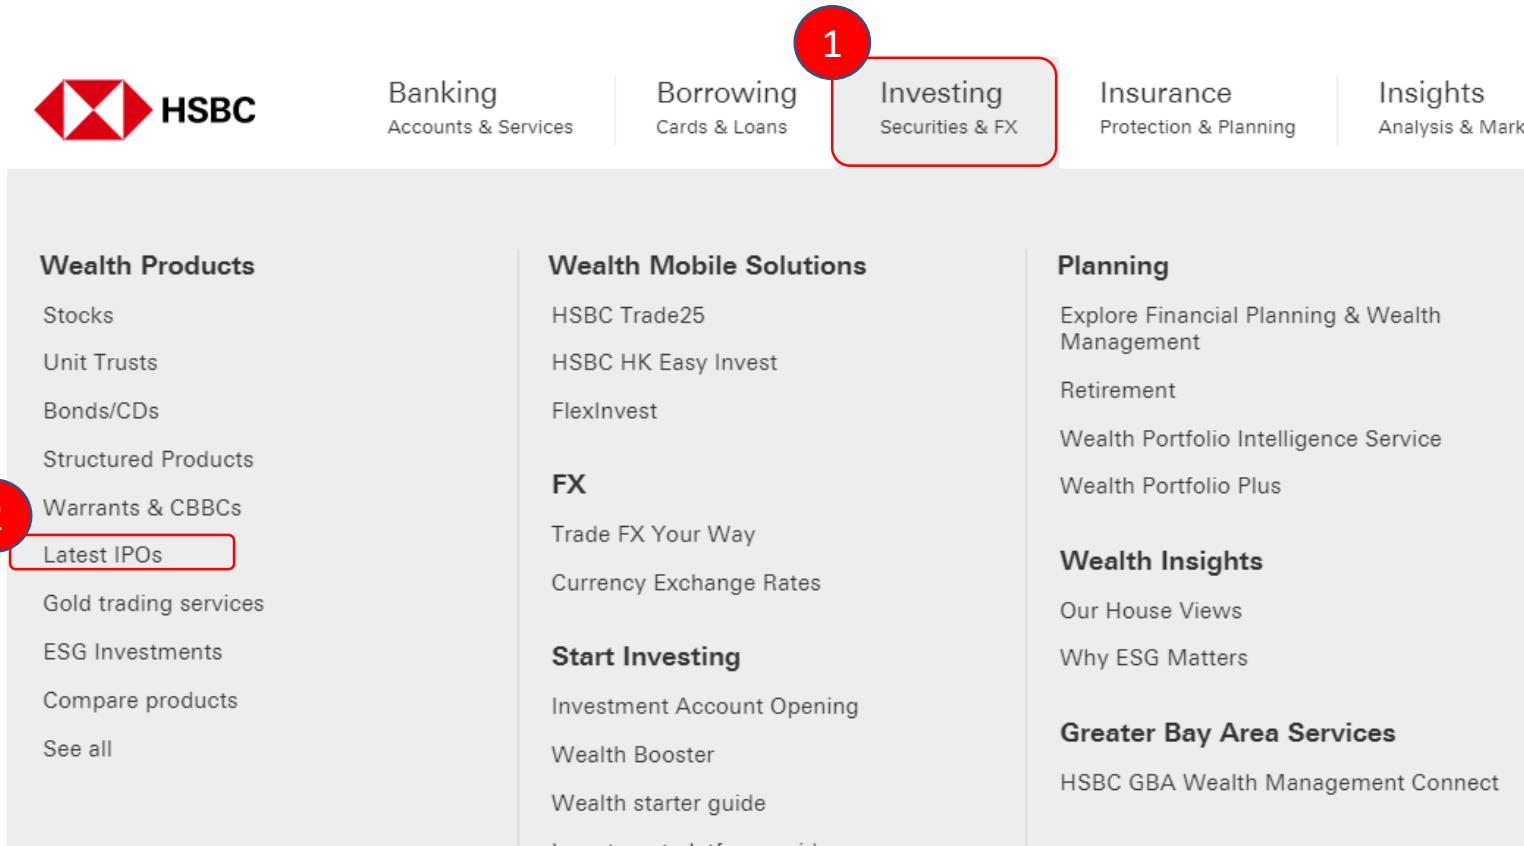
HSBC

Banking
Accounts & Services

Borrowing
Cards & Loans

1

Investing
Securities & FX

Insurance
Protection & Planning

Insights
Analysis & Mark

Wealth Products

Stocks

Unit Trusts

Bonds/CDs

Structured Products

Warrants & CBBCs

Latest IPOs

Gold trading services

ESG Investments

Compare products

See all

Wealth Mobile Solutions

HSBC Trade25

HSBC HK Easy Invest

FlexInvest

FX

Trade FX Your Way

Currency Exchange Rates

Start Investing

Investment Account Opening

Wealth Booster

Wealth starter guide

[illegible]

Planning

Explore Financial Planning & Wealth Management

Retirement

Wealth Portfolio Intelligence Service

Wealth Portfolio Plus

Wealth Insights

Our House Views

Why ESG Matters

Greater Bay Area Services

HSBC GBA Wealth Management Connect